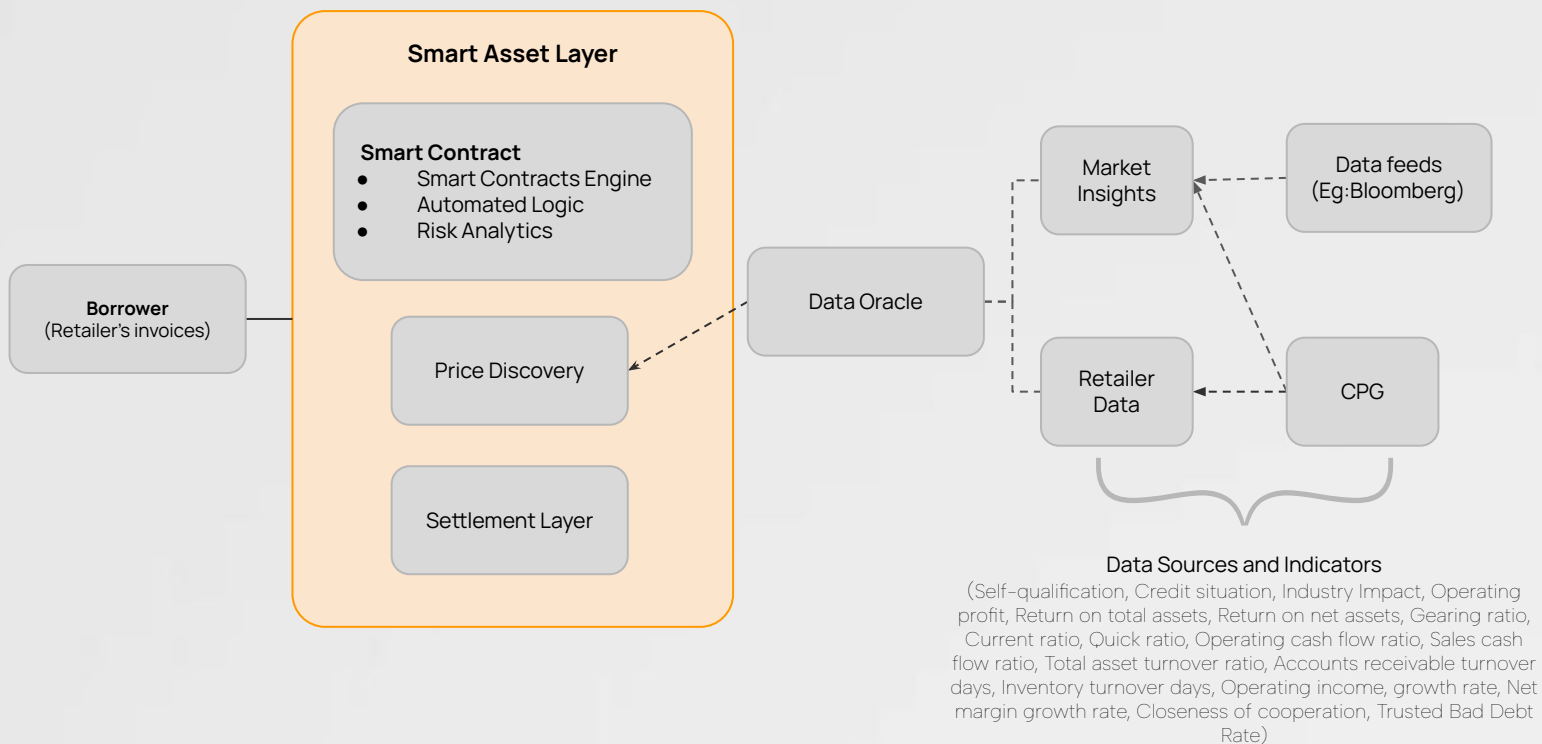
Smart Asset Layer

Smart Contract
- Smart Contracts Engine
- Automated Logic
- Risk Analytics

Borrower
(Retailer's invoices)

Price Discovery

Settlement Layer

Data Oracle

Market Insights

Data feeds
(Eg:Bloomberg)

Retailer Data

CPG

Data Sources and Indicators
(Self-qualification, Credit situation, Industry Impact, Operating profit, Return on total assets, Return on net assets, Gearing ratio, Current ratio, Quick ratio, Operating cash flow ratio, Sales cash flow ratio, Total asset turnover ratio, Accounts receivable turnover days, Inventory turnover days, Operating income, growth rate, Net margin growth rate, Closeness of cooperation, Trusted Bad Debt Rate)